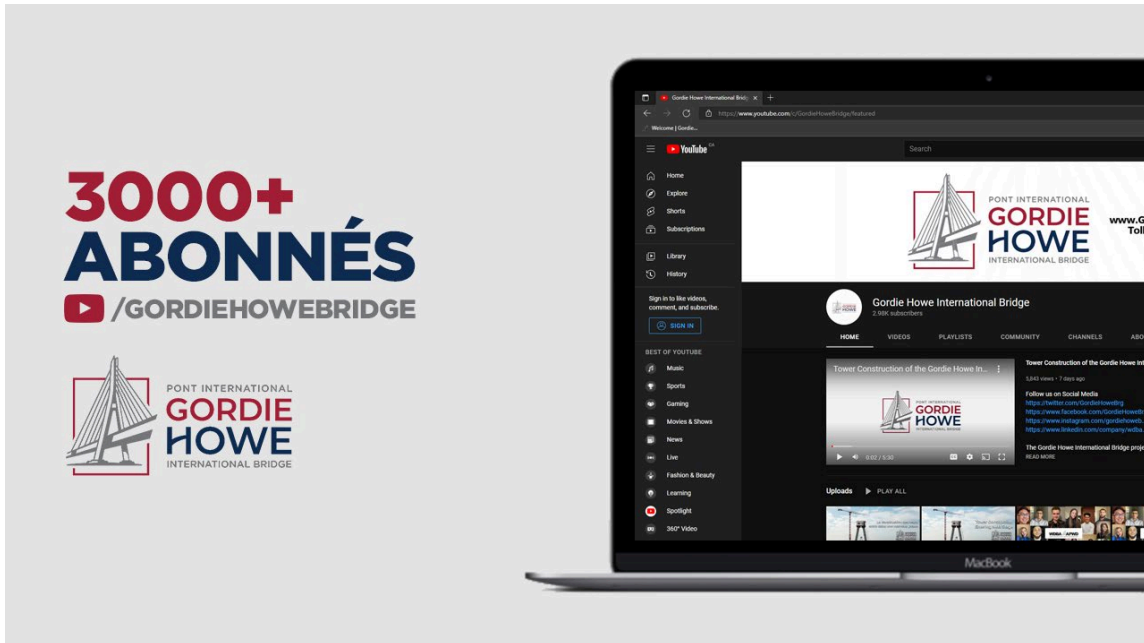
3000+
ABONNÉS
/GORDIEHOWEBRIDGE

PONT INTERNATIONAL
GORDIE
HOWE
INTERNATIONAL BRIDGE

Gordie Howe International Brid ×
https://www.youtube.com/c/GordieHoweBridge/featured
Welcome | Gordi...
YouTube CA
Search
Home
Explore
Shorts
Subscriptions
Library
History
Sign in to like videos, comment, and subscribe.
SIGN IN
BEST OF YOUTUBE
Music
Sports
Gaming
Movies & Shows
News
Live
Fashion & Beauty
Learning
Spotlight
360° Video

PONT INTERNATIONAL
GORDIE
HOWE
INTERNATIONAL BRIDGE
www.G
Toll

Gordie Howe International Bridge
2.98K subscribers
HOME
VIDEOS
PLAYLISTS
COMMUNITY
CHANNELS
ABO

Tower Construction of the Gordie Howe In...
PONT INTERNATIONAL
GORDIE
HOWE
INTERNATIONAL BRIDGE
0:02 / 5:30

Tower Construction of the Gordie Howe Int
5,643 views • 7 days ago
Follow us on Social Media
https://twitter.com/GordieHoweBrg
https://www.facebook.com/GordieHoweBr
https://www.instagram.com/gordiehoweb...
https://www.linkedin.com/company/wdba
The Gordie Howe International Bridge proj
READ MORE

Uploads
PLAY ALL

MacBook